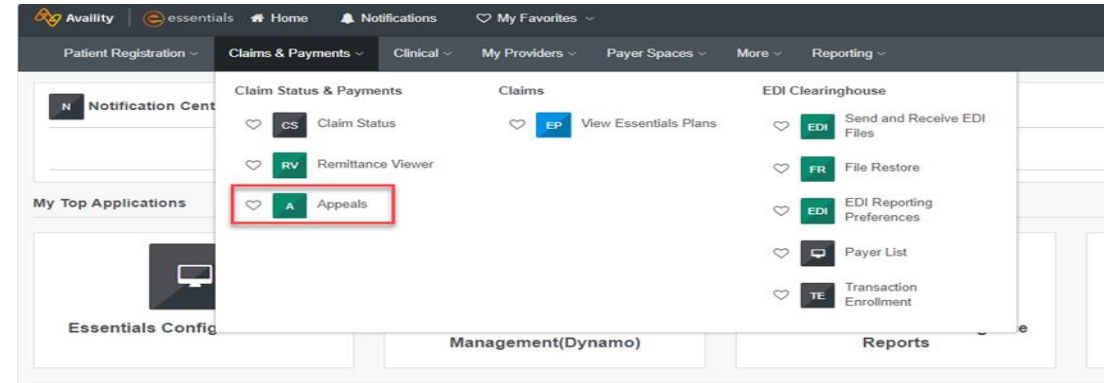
Availity | essentials Home Notifications My Favorites

Patient Registration Claims & Payments Clinical My Providers Payer Spaces More Reporting

N Notification Cent

Claim Status & Payments

CS Claim Status

RV Remittance Viewer

A Appeals

Claims

EP View Essentials Plans

EDI Clearinghouse

EDI Send and Receive EDI Files

FR File Restore

EDI EDI Reporting Preferences

Payer List

TE Transaction Enrollment

My Top Applications

Essentials Config

Management(Dynamo)

Reports